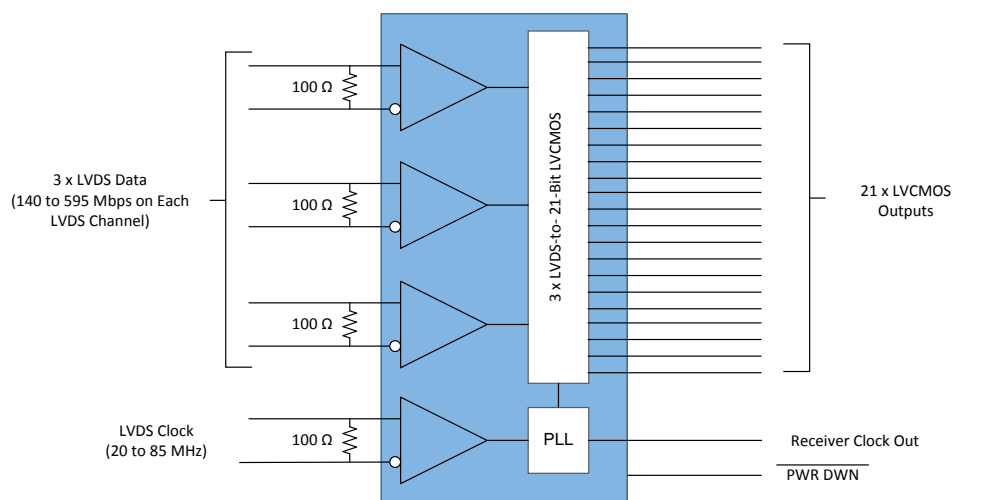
3 x LVDS Data
(140 to 595 Mbps on Each
LVDS Channel)

100 Ω

100 Ω

100 Ω

3 x LVDS-to- 21-Bit LVCMOS

21 x LVCMOS
Outputs

LVDS Clock
(20 to 85 MHz)

100 Ω

PLL

Receiver Clock Out

$\overline{\text{PWR DWN}}$